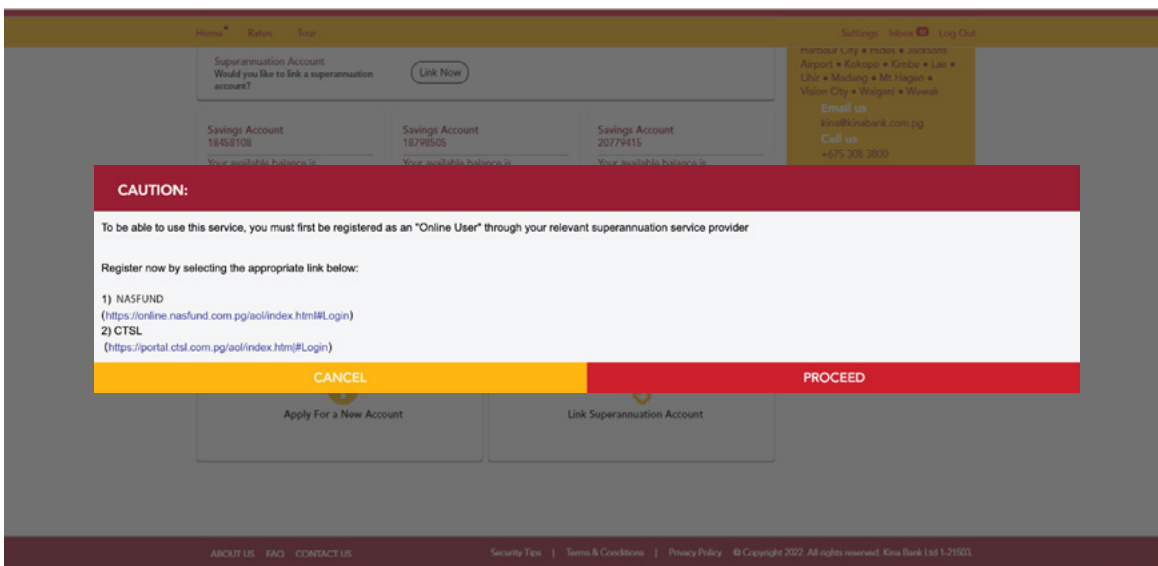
Home Rates Tour

Settings Inbox Log Out

Superannuation Account
Would you like to link a superannuation account?

Link Now

Harbour City • Hides • Jacksons Airport • Kokopo • Kimbe • Lae • Lihir • Madang • Mt Hagen • Vision City • Waigani • Wewak

Email us
kina@kinabank.com.pg

Call us
+675 308 3800

Savings Account
18458108
Your available balance is

Savings Account
18798505
Your available balance is

Savings Account
20779415
Your available balance is

CAUTION:

To be able to use this service, you must first be registered as an "Online User" through your relevant superannuation service provider

Register now by selecting the appropriate link below:

1) NASFUND
(https://online.nasfund.com.pg/aol/index.html#Login)
2) CTSL
(https://portal.ctsl.com.pg/aol/index.html#Login)

CANCEL

PROCEED

Apply For a New Account

Link Superannuation Account

ABOUT US FAQ CONTACT US

Security Tips | Terms & Conditions | Privacy Policy © Copyright 2022. All rights reserved. Kina Bank Ltd 1-21503.